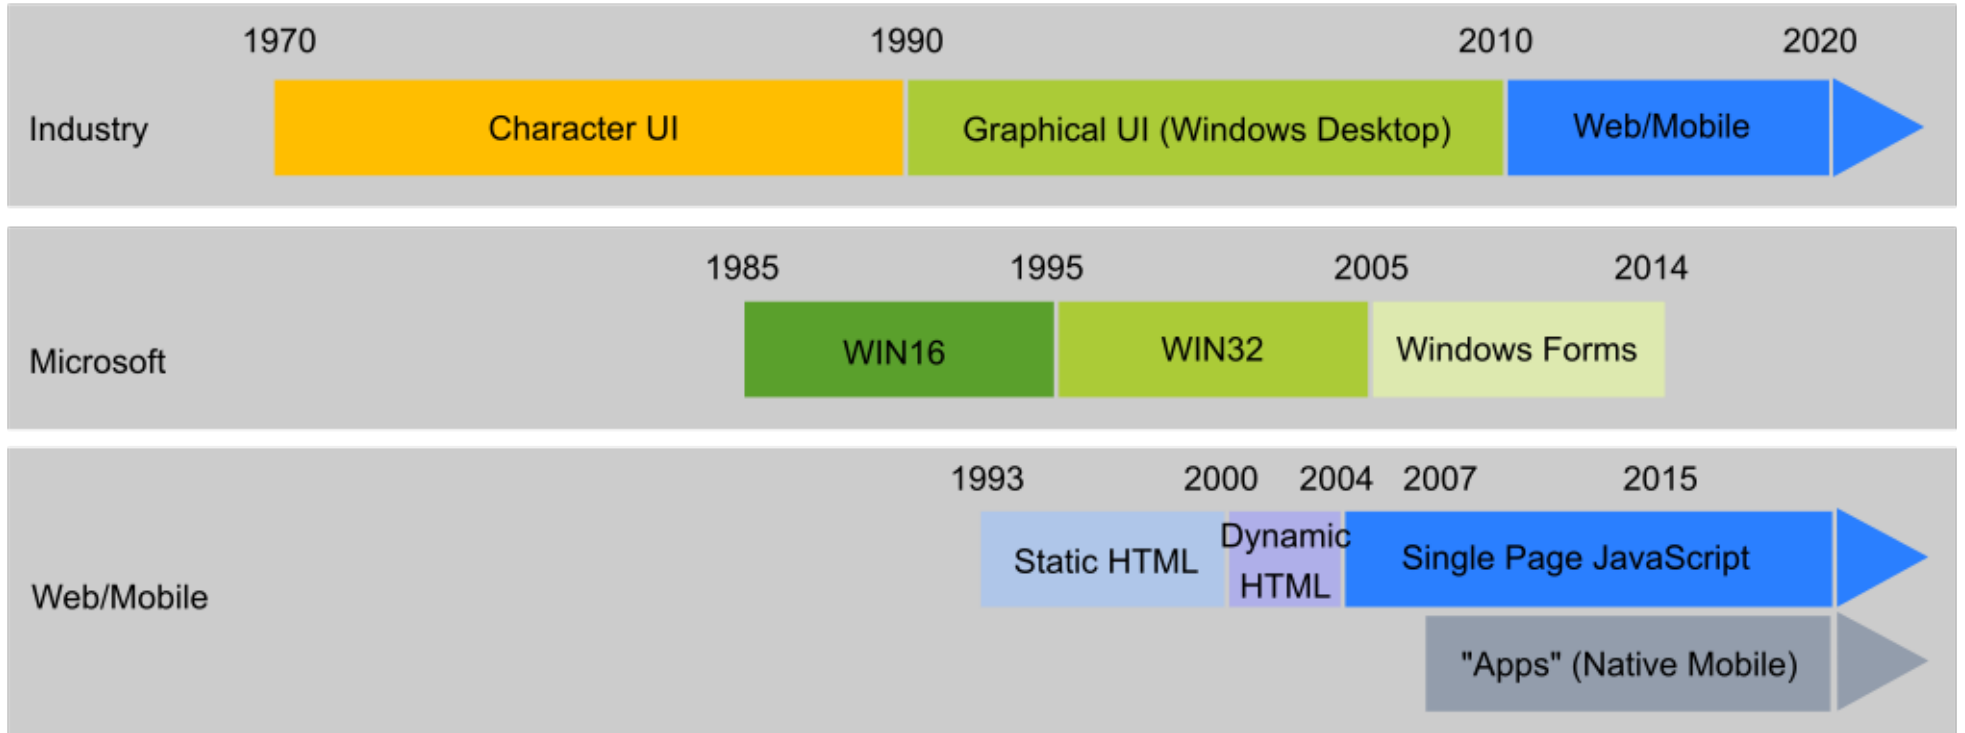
1970 1990 2010 2020

Industry

Character UI

Graphical UI (Windows Desktop)

Web/Mobile

1985 1995 2005 2014

Microsoft

WIN16

WIN32

Windows Forms

1993 2000 2004 2007 2015

Web/Mobile

Static HTML

Dynamic HTML

Single Page JavaScript

"Apps" (Native Mobile)